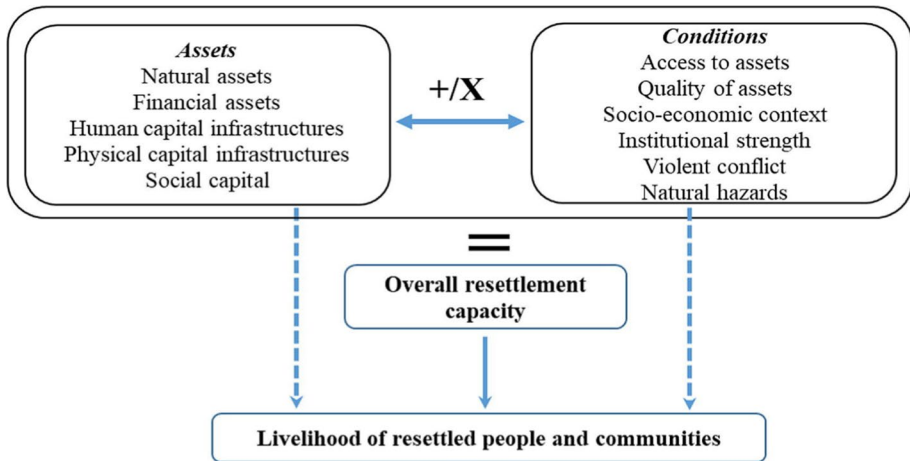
Assets
Natural assets
Financial assets
Human capital infrastructures
Physical capital infrastructures
Social capital

+/X

Conditions
Access to assets
Quality of assets
Socio-economic context
Institutional strength
Violent conflict
Natural hazards

=

Overall resettlement capacity

Livelihood of resettled people and communities